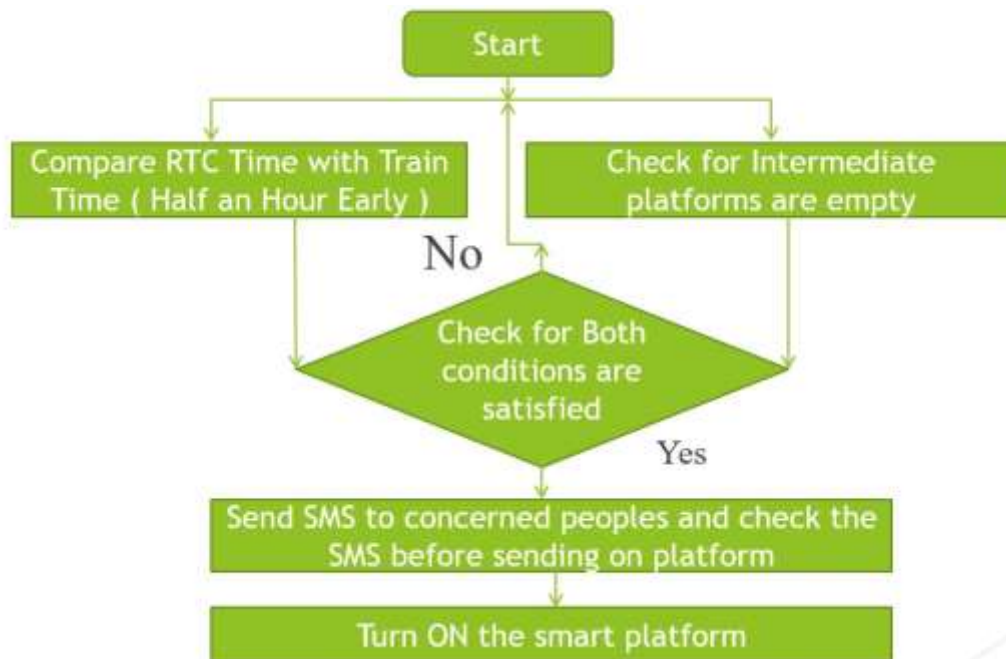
Start

Compare RTC Time with Train Time ( Half an Hour Early )

Check for Intermediate platforms are empty

No

Check for Both conditions are satisfied

Yes

Send SMS to concerned peoples and check the SMS before sending on platform

Turn ON the smart platform